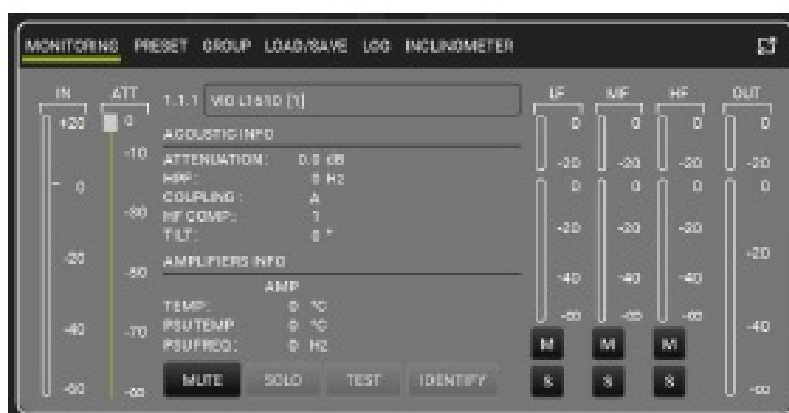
MONITORING PRESET GROUP LOAD/SAVE LOG INCLINOMETER

IN
+20
0
-20
-40
-60

ATT
0
-10
-30
-50
-70
-∞

1.1.1 VIO L1510 [1]

ACOUSTIC INFO
ATTENUATION: 0.0 dB
HPF: 0 Hz
COUPLING: A
HF COMP: 1
TILT: 0 °

AMPLIFIERS INFO
AMP
TEMP: 0 °C
PSU TEMP: 0 °C
PSU FREQ: 0 Hz

MUTE SOLO TEST IDENTIFY

LF
0
-20
0
-20
-40
-∞
M
S

MF
0
-20
0
-20
-40
-∞
M
S

HF
0
-20
0
-20
-40
-∞
M
S

OUT
0
-20
0
-20
-40
-∞